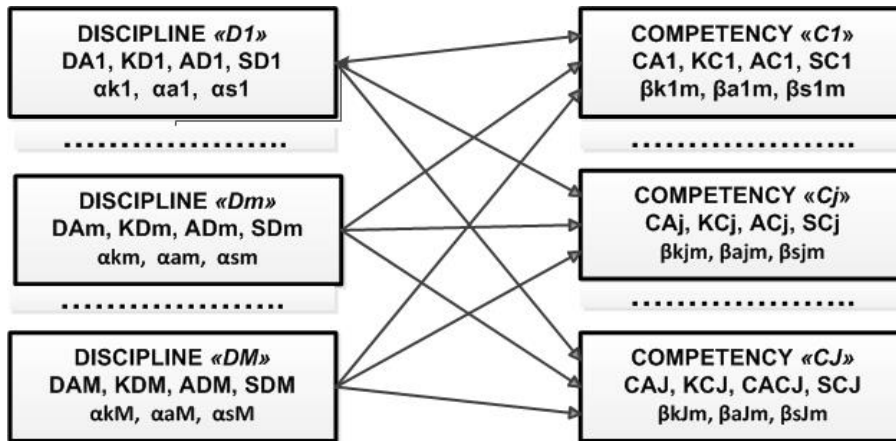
DISCIPLINE «D1»
DA1, KD1, AD1, SD1
αk1, αa1, αs1

....................

DISCIPLINE «Dm»
DAm, KDm, ADm, SDm
αkm, αam, αsm

....................

DISCIPLINE «DM»
DAM, KDM, ADM, SDM
αkM, αaM, αsM

COMPETENCY «C1»
CA1, KC1, AC1, SC1
βk1m, βa1m, βs1m

....................

COMPETENCY «Cj»
CAj, KCj, ACj, SCj
βkjm, βajm, βsjm

....................

COMPETENCY «CJ»
CAJ, KCJ, CACJ, SCJ
βkJm, βaJm, βsJm